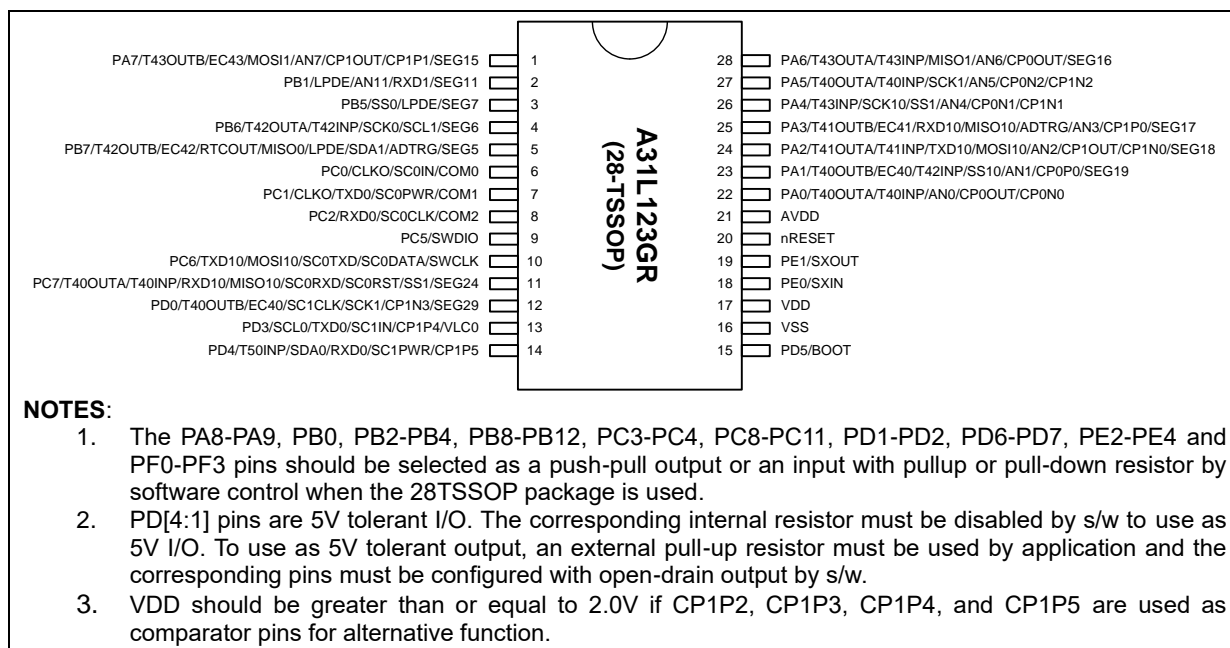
PA7/T43OUTB/EC43/MOSI1/AN7/CP1OUT/CP1P1/SEG15 1
PB1/LPDE/AN11/RXD1/SEG11 2
PB5/SS0/LPDE/SEG7 3
PB6/T42OUTA/T42INP/SCK0/SCL1/SEG6 4
PB7/T42OUTB/EC42/RTCOUT/MISO0/LPDE/SDA1/ADTRG/SEG5 5
PC0/CLKO/SC0IN/COM0 6
PC1/CLKO/TXD0/SC0PWR/COM1 7
PC2/RXD0/SC0CLK/COM2 8
PC5/SWDIO 9
PC6/TXD10/MOSI10/SC0TXD/SC0DATA/SWCLK 10
PC7/T40OUTA/T40INP/RXD10/MISO10/SC0RXD/SC0RST/SS1/SEG24 11
PD0/T40OUTB/EC40/SC1CLK/SCK1/CP1N3/SEG29 12
PD3/SCL0/TXD0/SC1IN/CP1P4/VLC0 13
PD4/T50INP/SDA0/RXD0/SC1PWR/CP1P5 14

A31L123GR
(28-TSSOP)

28 PA6/T43OUTA/T43INP/MISO1/AN6/CP0OUT/SEG16
27 PA5/T40OUTA/T40INP/SCK1/AN5/CP0N2/CP1N2
26 PA4/T43INP/SCK10/SS1/AN4/CP0N1/CP1N1
25 PA3/T41OUTB/EC41/RXD10/MISO10/ADTRG/AN3/CP1P0/SEG17
24 PA2/T41OUTA/T41INP/TXD10/MOSI10/AN2/CP1OUT/CP1N0/SEG18
23 PA1/T40OUTB/EC40/T42INP/SS10/AN1/CP0P0/SEG19
22 PA0/T40OUTA/T40INP/AN0/CP0OUT/CP0N0
21 AVDD
20 nRESET
19 PE1/SXOUT
18 PE0/SXIN
17 VDD
16 VSS
15 PD5/BOOT

NOTES:
1. The PA8-PA9, PB0, PB2-PB4, PB8-PB12, PC3-PC4, PC8-PC11, PD1-PD2, PD6-PD7, PE2-PE4 and PF0-PF3 pins should be selected as a push-pull output or an input with pullup or pull-down resistor by software control when the 28TSSOP package is used.
2. PD[4:1] pins are 5V tolerant I/O. The corresponding internal resistor must be disabled by s/w to use as 5V I/O. To use as 5V tolerant output, an external pull-up resistor must be used by application and the corresponding pins must be configured with open-drain output by s/w.
3. VDD should be greater than or equal to 2.0V if CP1P2, CP1P3, CP1P4, and CP1P5 are used as comparator pins for alternative function.